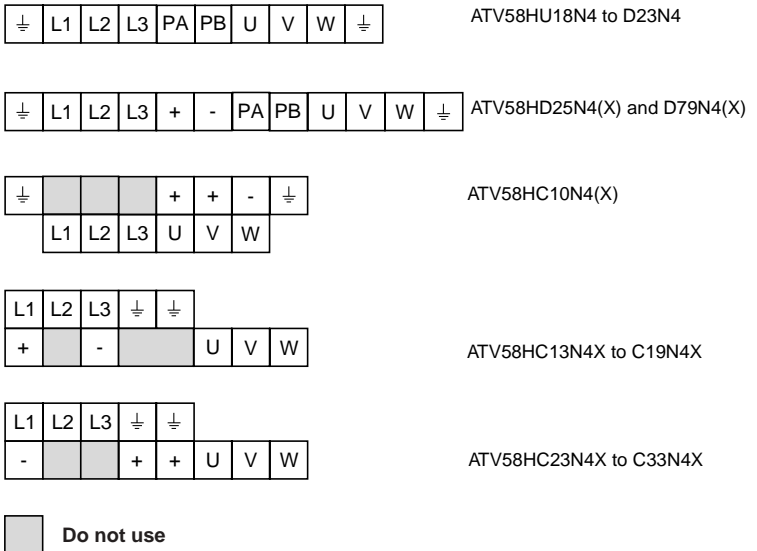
| ⏚ | L1 | L2 | L3 | PA | PB | U | V | W | ⏚ |
|---|---|---|---|---|---|---|---|---|---|

ATV58HU18N4 to D23N4

| ⏚ | L1 | L2 | L3 | + | - | PA | PB | U | V | W | ⏚ |
|---|---|---|---|---|---|---|---|---|---|---|---|

ATV58HD25N4(X) and D79N4(X)

| ⏚ | | | | + | + | - | ⏚ |
|---|---|---|---|---|---|---|---|
| | L1 | L2 | L3 | U | V | W | |

ATV58HC10N4(X)

| L1 | L2 | L3 | ⏚ | ⏚ | | | |
|---|---|---|---|---|---|---|---|
| + | | - | | | U | V | W |

ATV58HC13N4X to C19N4X

| L1 | L2 | L3 | ⏚ | ⏚ | | | |
|---|---|---|---|---|---|---|---|
| - | | | + | + | U | V | W |

ATV58HC23N4X to C33N4X

Do not use